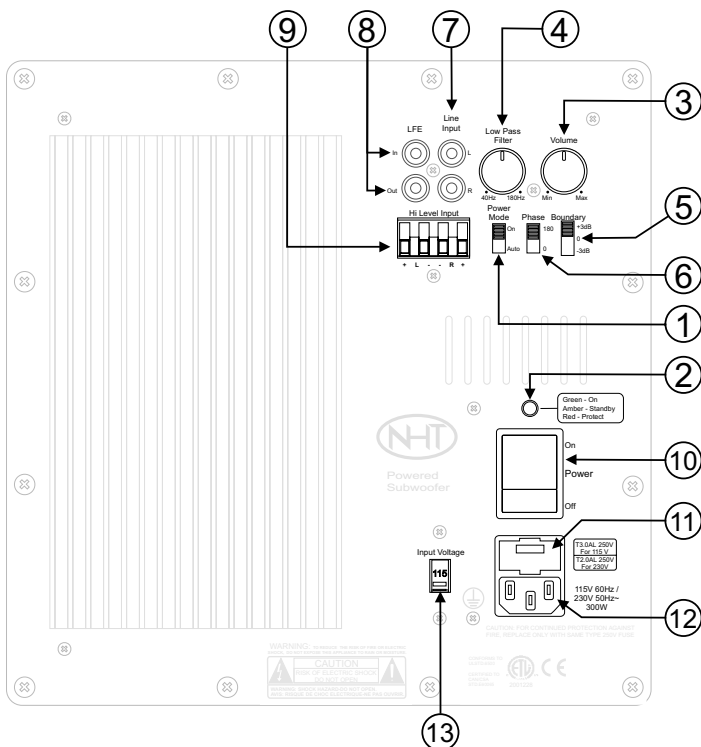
9
8
7
4
3
Line Input
LFE
Low Pass Filter
Volume
In
L
Out
R
40Hz
180Hz
Min
Max
Power Mode
Phase
Boundary
5
Hi Level Input
On
180
+3dB
0
Auto
0
-3dB
+ L - - R +
6
1
2
Green - On
Amber - Standby
Red - Protect
NHT
On
10
Powered Subwoofer
Power
Off
11
T3.0AL 250V For 115 V
T2.0AL 250V For 230V
Input Voltage
115
115V 60Hz / 230V 50Hz~ 300W
12
WARNING
CAUTION
13